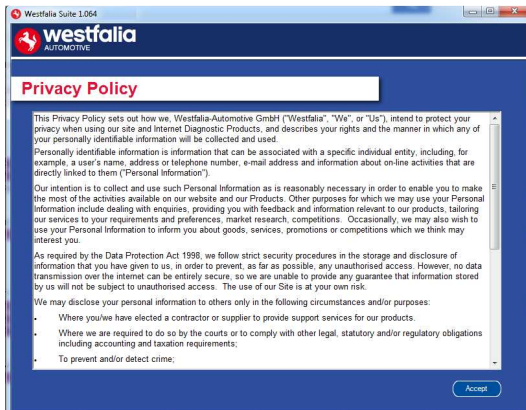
Westfalia Suite 1.064

westfalia
AUTOMOTIVE

Privacy Policy

This Privacy Policy sets out how we, Westfalia-Automotive GmbH ("Westfalia", "We", or "Us"), intend to protect your privacy when using our site and Internet Diagnostic Products, and describes your rights and the manner in which any of your personally identifiable information will be collected and used.

Personally identifiable information is information that can be associated with a specific individual entity, including, for example, a user's name, address or telephone number, e-mail address and information about on-line activities that are directly linked to them ("Personal Information").

Our intention is to collect and use such Personal Information as is reasonably necessary in order to enable you to make the most of the activities available on our website and our Products. Other purposes for which we may use your Personal Information include dealing with enquiries, providing you with feedback and information relevant to our products, tailoring our services to your requirements and preferences, market research, competitions. Occasionally, we may also wish to use your Personal Information to inform you about goods, services, promotions or competitions which we think may interest you.

As required by the Data Protection Act 1998, we follow strict security procedures in the storage and disclosure of information that you have given to us, in order to prevent, as far as possible, any unauthorised access. However, no data transmission over the internet can be entirely secure, so we are unable to provide any guarantee that information stored by us will not be subject to unauthorised access. The use of our Site is at your own risk.

We may disclose your personal information to others only in the following circumstances and/or purposes:

- Where you/we have elected a contractor or supplier to provide support services for our products.
- Where we are required to do so by the courts or to comply with other legal, statutory and/or regulatory obligations including accounting and taxation requirements;
- To prevent and/or detect crime;

Accept